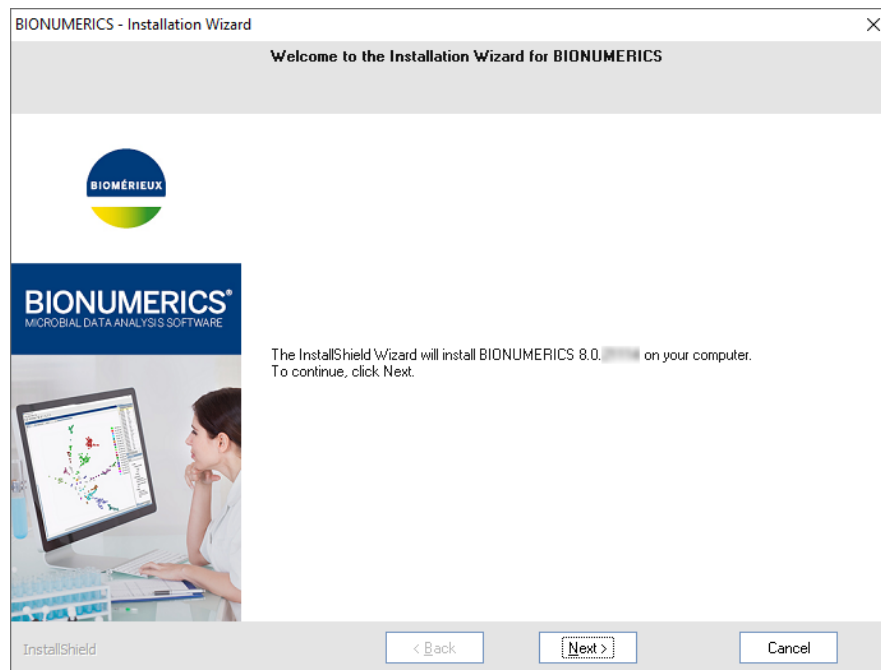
BIONUMERICS - Installation Wizard

×

Welcome to the Installation Wizard for BIONUMERICS

BIOMÉRIEUX

BIONUMERICS®
MICROBIAL DATA ANALYSIS SOFTWARE

The InstallShield Wizard will install BIONUMERICS 8.0.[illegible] on your computer.
To continue, click Next.

InstallShield

< Back

Next >

Cancel